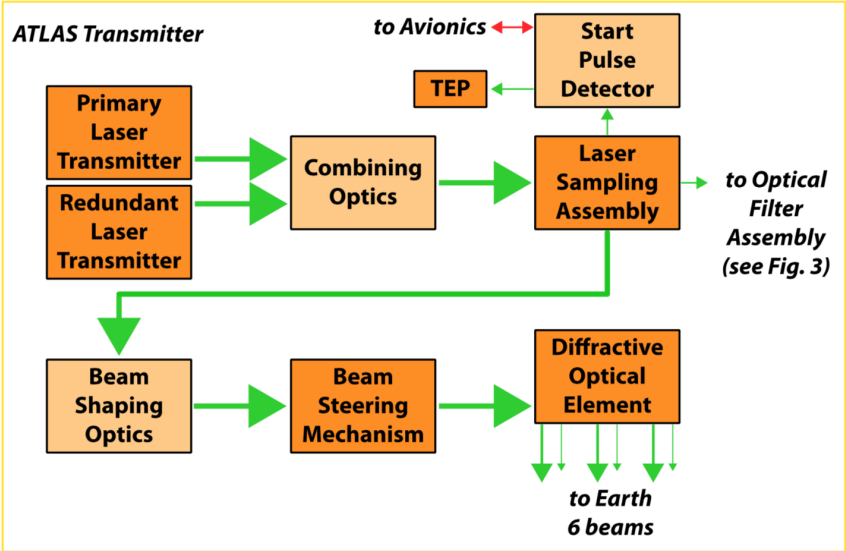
ATLAS Transmitter

to Avionics

Start Pulse Detector

TEP

Primary Laser Transmitter

Redundant Laser Transmitter

Combining Optics

Laser Sampling Assembly

to Optical Filter Assembly (see Fig. 3)

Beam Shaping Optics

Beam Steering Mechanism

Diffractive Optical Element

to Earth 6 beams